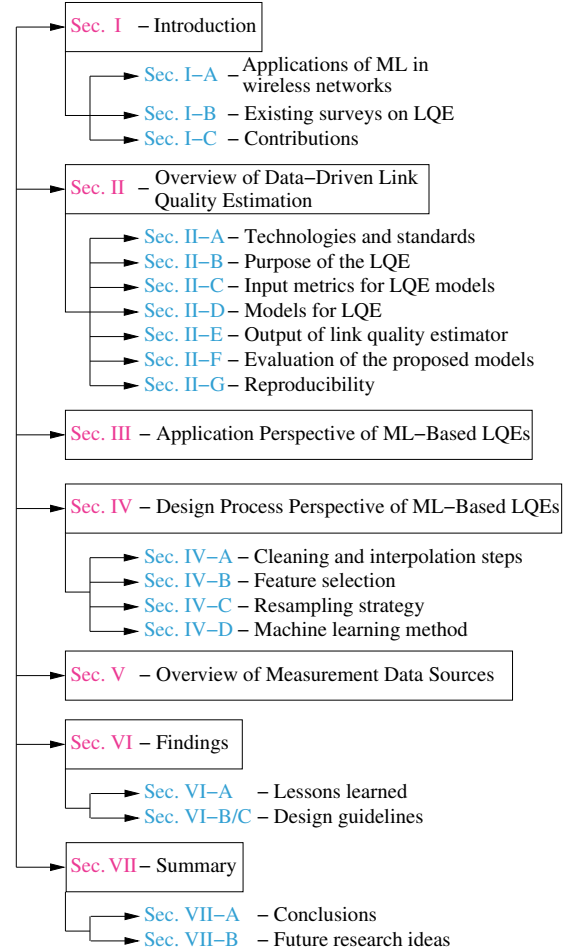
Sec. I – Introduction

Sec. I–A – Applications of ML in wireless networks

Sec. I–B – Existing surveys on LQE

Sec. I–C – Contributions

Sec. II – Overview of Data–Driven Link Quality Estimation

Sec. II–A – Technologies and standards

Sec. II–B – Purpose of the LQE

Sec. II–C – Input metrics for LQE models

Sec. II–D – Models for LQE

Sec. II–E – Output of link quality estimator

Sec. II–F – Evaluation of the proposed models

Sec. II–G – Reproducibility

Sec. III – Application Perspective of ML–Based LQEs

Sec. IV – Design Process Perspective of ML–Based LQEs

Sec. IV–A – Cleaning and interpolation steps

Sec. IV–B – Feature selection

Sec. IV–C – Resampling strategy

Sec. IV–D – Machine learning method

Sec. V – Overview of Measurement Data Sources

Sec. VI – Findings

Sec. VI–A – Lessons learned

Sec. VI–B/C – Design guidelines

Sec. VII – Summary

Sec. VII–A – Conclusions

Sec. VII–B – Future research ideas